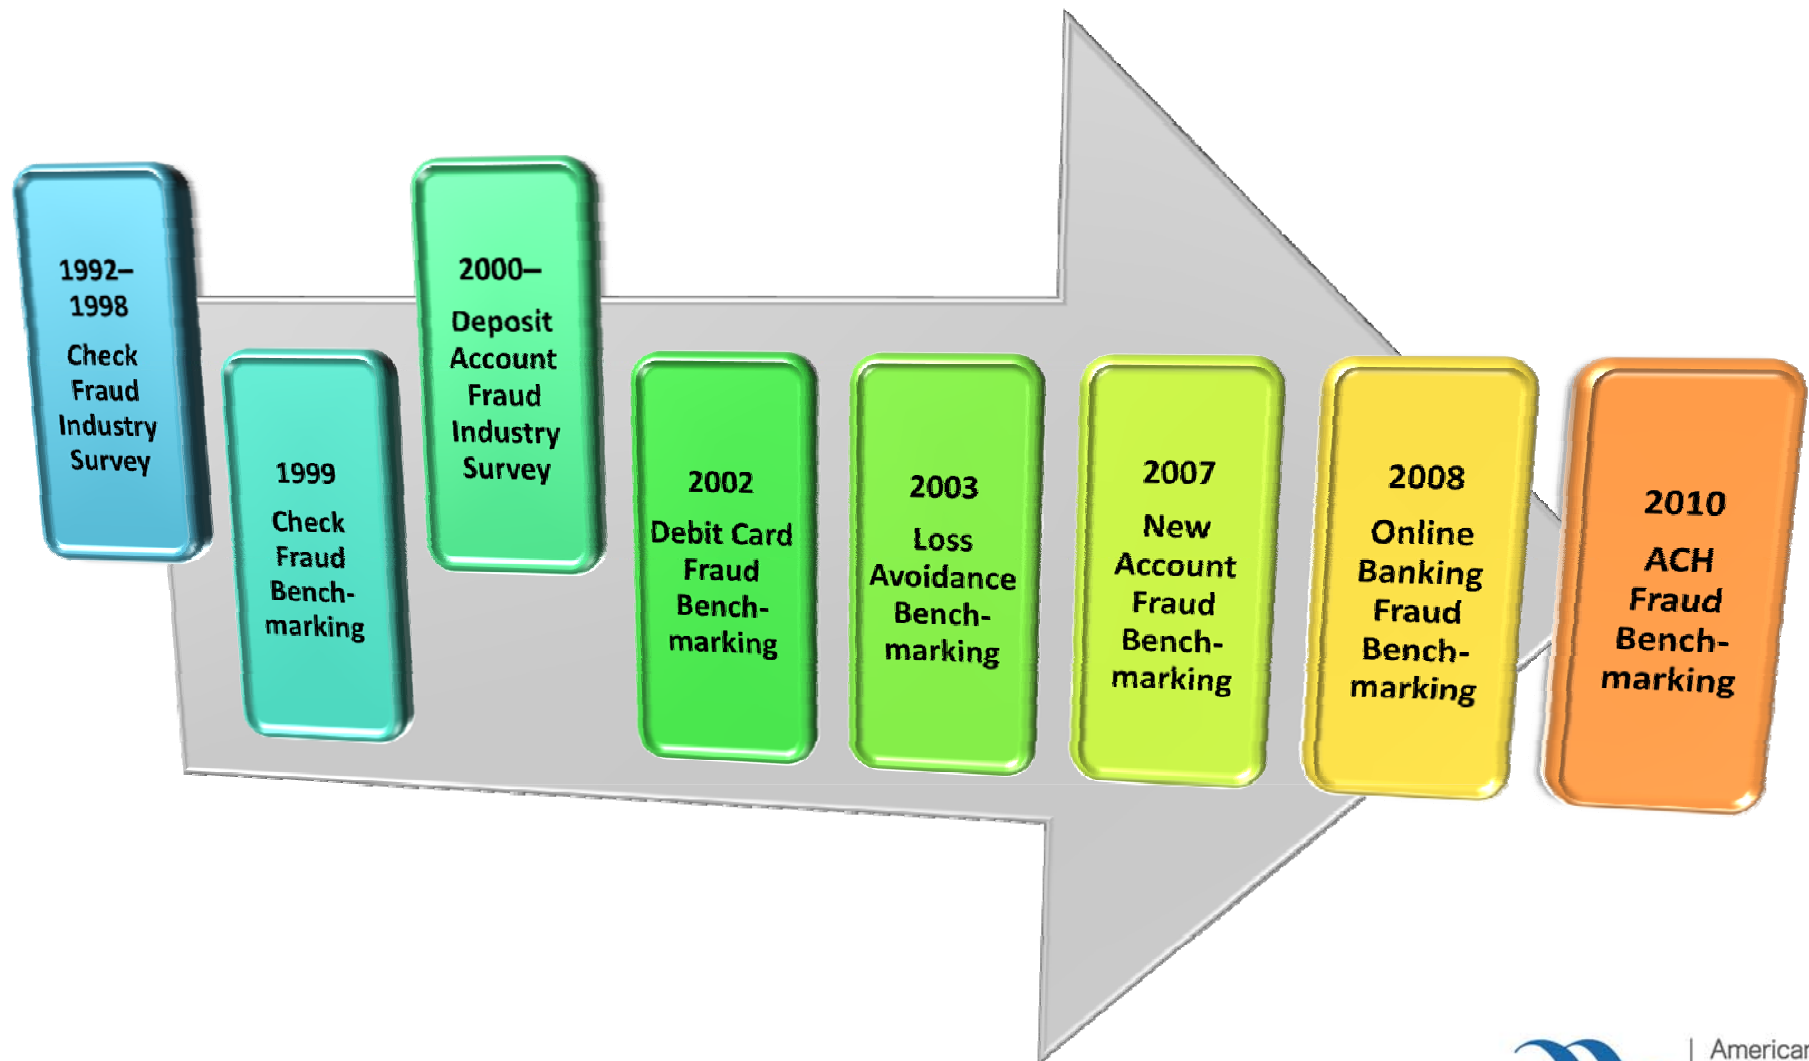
1992–1998

Check Fraud Industry Survey

1999

Check Fraud Benchmarking

2000–

Deposit Account Fraud Industry Survey

2002

Debit Card Fraud Benchmarking

2003

Loss Avoidance Benchmarking

2007

New Account Fraud Benchmarking

2008

Online Banking Fraud Benchmarking

2010

ACH Fraud Benchmarking

| Americar